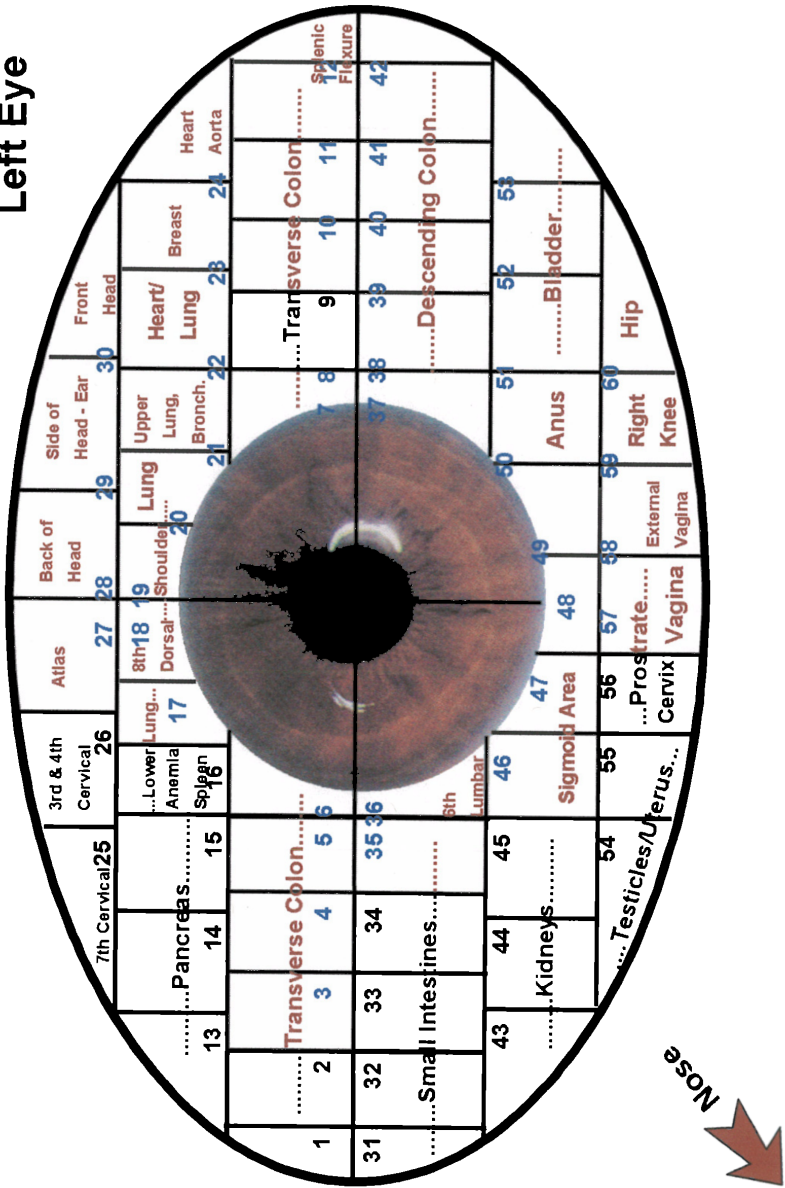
Left Eye

Atlas
27
Back of Head
28
Side of Head - Ear
29
Front Head
30
3rd & 4th Cervical
26
7th Cervical
25

13
14
15
.......Pancreas..........
...Lower Anemia Spleen
16
Lung...
17
8th Dorsal
18
19
Shoulder...
20
Lung
21
Upper Lung, Bronch.
22
Heart/ Lung
23
Breast
24
Heart Aorta

1
2
3
4
5
6
........Transverse Colon.........
7
8
9
........Transverse Colon.........
10
11
Splenic Flexure
12

31
32
33
34
35
36
.......Small Intestines..........
6th Lumbar
37
38
39
40
41
42
......Descending Colon........

43
44
45
.......Kidneys.........
46
Sigmoid Area
47
48
49
50
Anus
51
52
53
........Bladder.........

54
55
...Testicles/Uterus...
56
...Prostrate.....
Cervix
57
Vagina
58
External Vagina
59
Right Knee
60
Hip

Nose